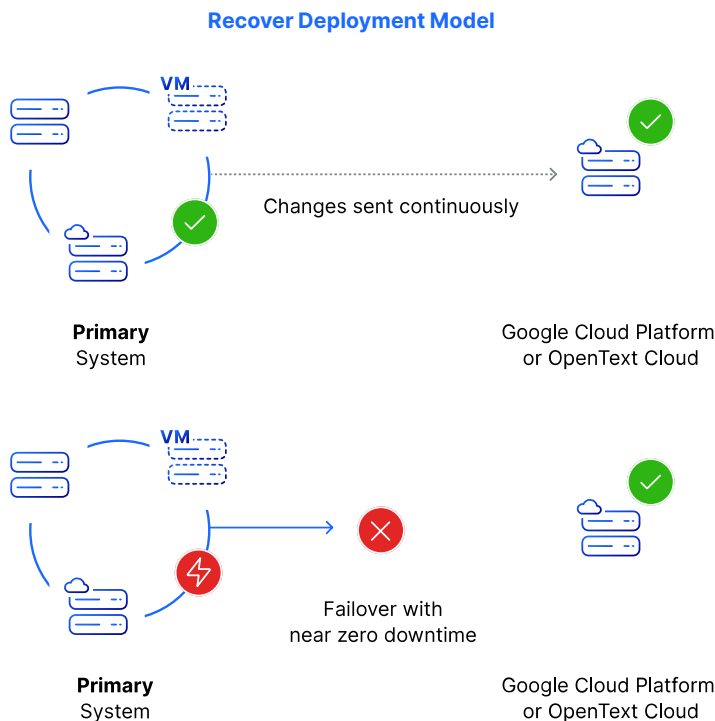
Recover Deployment Model

VM

Changes sent continuously

Primary
System

Google Cloud Platform
or OpenText Cloud

VM

Failover with
near zero downtime

Primary
System

Google Cloud Platform
or OpenText Cloud